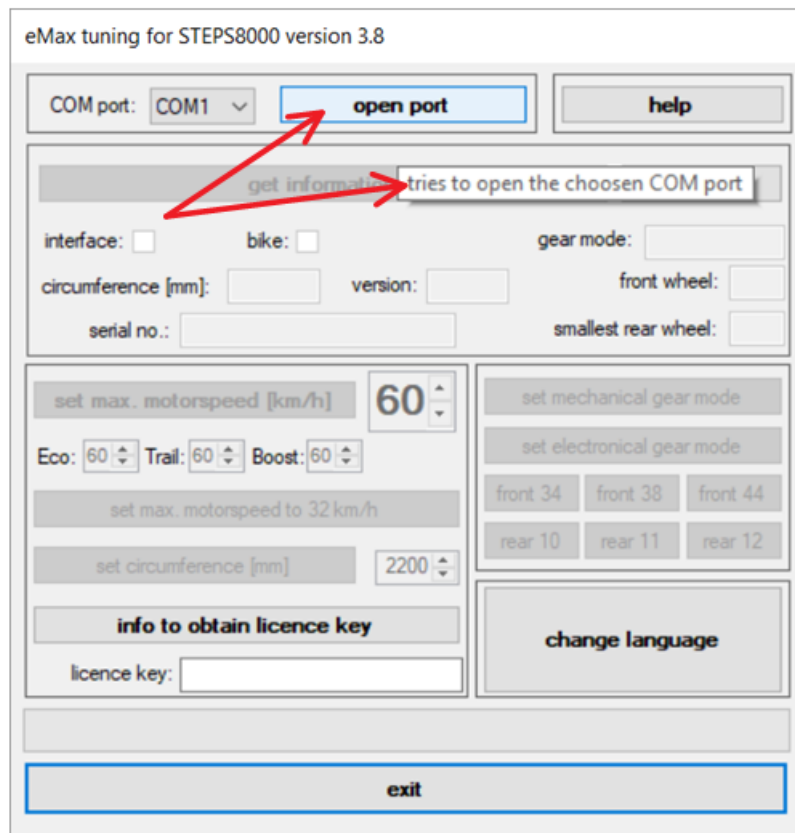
eMax tuning for STEPS8000 version 3.8

COM port: COM1

open port

help

get informatio

tries to open the choosen COM port

interface:

bike:

gear mode:

circumference [mm]:

version:

front wheel:

serial no.:

smallest rear wheel:

set max. motorspeed [km/h]

60

Eco: 60 Trail: 60 Boost: 60

set max. motorspeed to 32 km/h

set circumference [mm]

2200

info to obtain licence key

licence key:

set mechanical gear mode

set electronical gear mode

front 34

front 38

front 44

rear 10

rear 11

rear 12

change language

exit